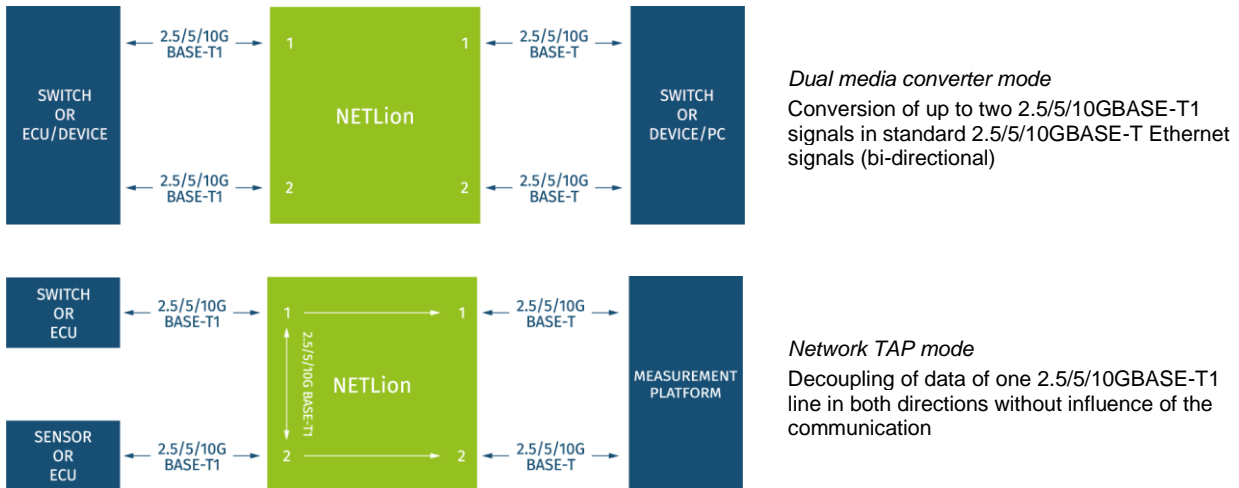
SWITCH
OR
ECU/DEVICE

2.5/5/10G
BASE-T1

1

NETLion

1

2.5/5/10G
BASE-T

SWITCH
OR
DEVICE/PC

2.5/5/10G
BASE-T1

2

2

2.5/5/10G
BASE-T

*Dual media converter mode*

Conversion of up to two 2.5/5/10GBASE-T1 signals in standard 2.5/5/10GBASE-T Ethernet signals (bi-directional)

SWITCH
OR
ECU

2.5/5/10G
BASE-T1

1

1

2.5/5/10G
BASE-T

2.5/5/10G BASE-T1

NETLion

MEASUREMENT
PLATFORM

SENSOR
OR
ECU

2.5/5/10G
BASE-T1

2

2

2.5/5/10G
BASE-T

*Network TAP mode*

Decoupling of data of one 2.5/5/10GBASE-T1 line in both directions without influence of the communication